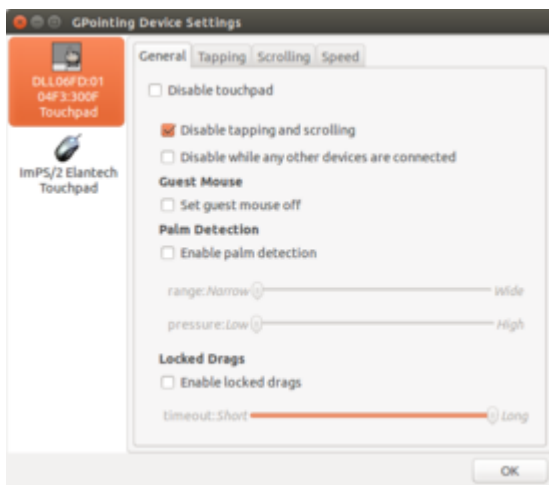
GPointing Device Settings

DLL06FD:01 04F3:300F Touchpad

ImPS/2 Elantech Touchpad

General | Tapping | Scrolling | Speed

Disable touchpad

Disable tapping and scrolling

Disable while any other devices are connected

Guest Mouse

Set guest mouse off

Palm Detection

Enable palm detection

range: Narrow Wide

pressure: Low High

Locked Drags

Enable locked drags

timeout: Short Long

OK